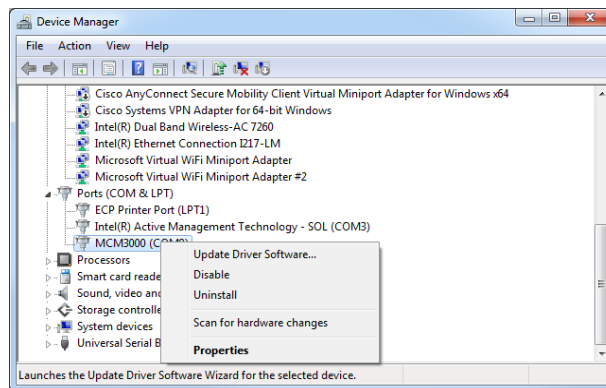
Device Manager

File Action View Help

Cisco AnyConnect Secure Mobility Client Virtual Miniport Adapter for Windows x64
Cisco Systems VPN Adapter for 64-bit Windows
Intel(R) Dual Band Wireless-AC 7260
Intel(R) Ethernet Connection I217-LM
Microsoft Virtual WiFi Miniport Adapter
Microsoft Virtual WiFi Miniport Adapter #2
Ports (COM & LPT)
ECP Printer Port (LPT1)
Intel(R) Active Management Technology - SOL (COM3)
MCM3000 (COM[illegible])
Processors
Smart card reade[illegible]
Sound, video and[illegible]
Storage controlle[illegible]
System devices
Universal Serial B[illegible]

Update Driver Software...
Disable
Uninstall
Scan for hardware changes
Properties

Launches the Update Driver Software Wizard for the selected device.